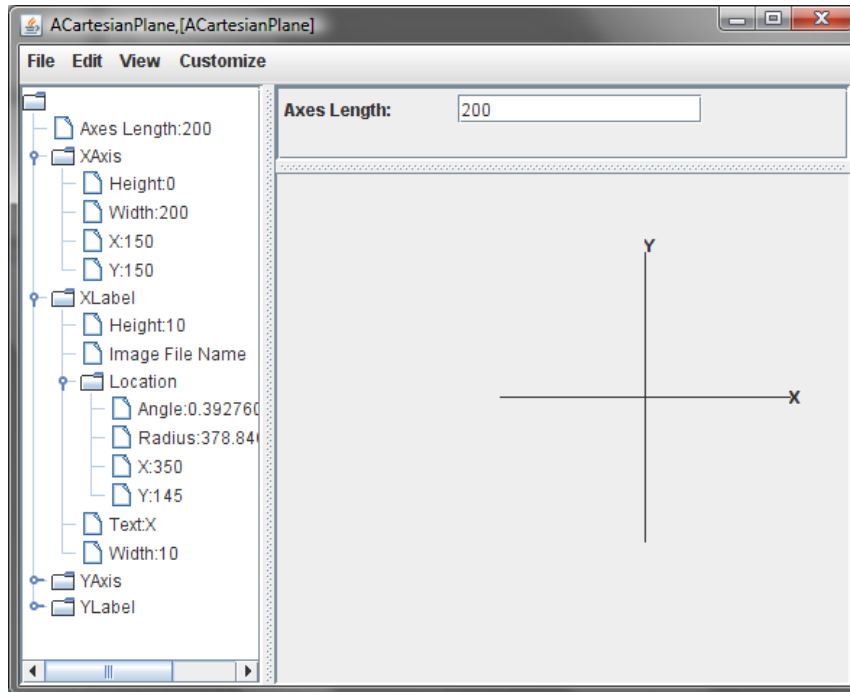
ACartesianPlane,[ACartesianPlane]

File Edit View Customize

Axes Length:200
XAxis
Height:0
Width:200
X:150
Y:150
XLabel
Height:10
Image File Name
Location
Angle:0.392760
Radius:378.84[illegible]
X:350
Y:145
Text:X
Width:10
YAxis
YLabel

Axes Length: 200

Y

X